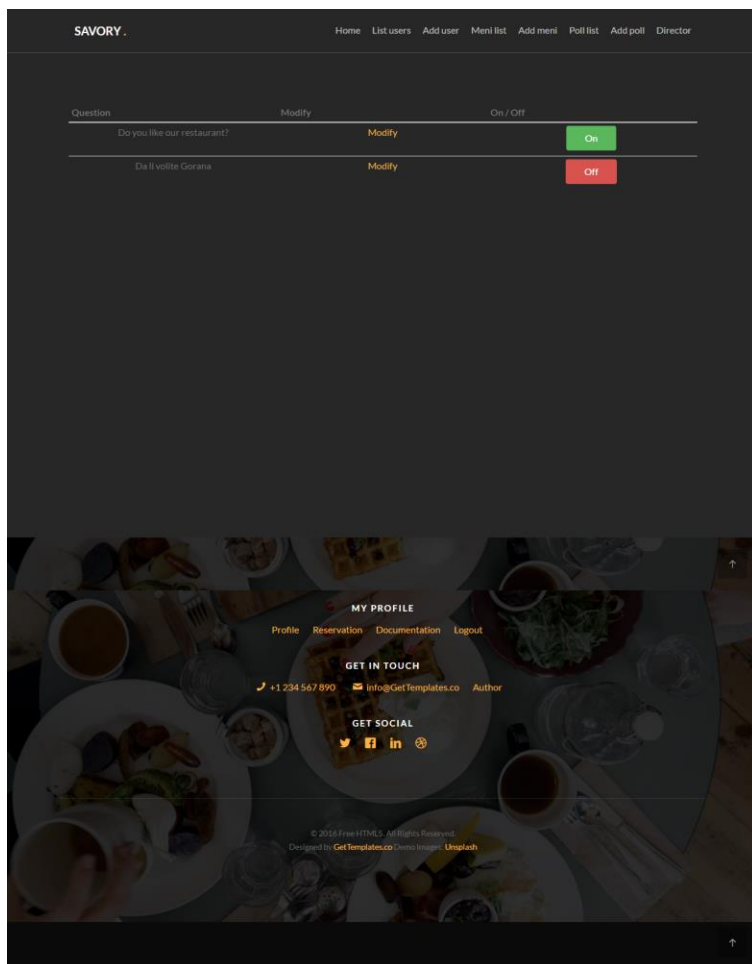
SAVORY.

Home List users Add user Meni list Add meni Poll list Add poll Director

| Question | Modify | On / Off |
|---|---|---|
| Do you like our restaurant? | Modify | On |
| Da li volite Gorana | Modify | Off |

MY PROFILE

Profile Reservation Documentation Logout

GET IN TOUCH

+1 234 567 890 info@GetTemplates.co Author

GET SOCIAL

© 2016 Free HTML5. All Rights Reserved.
Designed by GetTemplates.co Demo Images: Unsplash